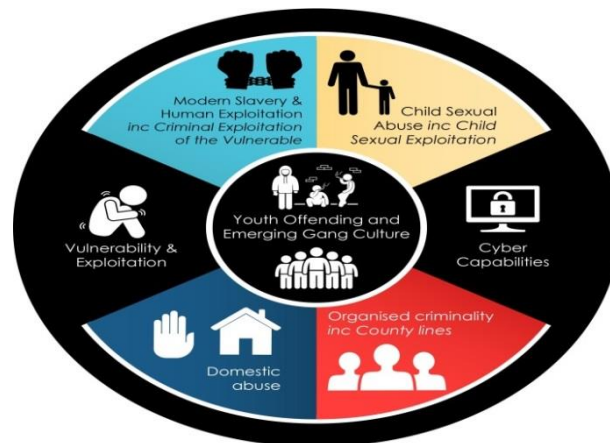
Modern Slavery & Human Exploitation inc Criminal Exploitation of the Vulnerable

Child Sexual Abuse inc Child Sexual Exploitation

Cyber Capabilities

Organised criminality inc County lines

Domestic abuse

Vulnerability & Exploitation

Youth Offending and Emerging Gang Culture